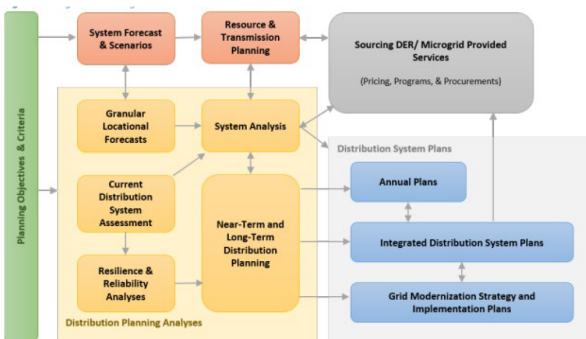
Planning Objectives & Criteria

System Forecast & Scenarios

Resource & Transmission Planning

Sourcing DER/ Microgrid Provided Services

(Pricing, Programs, & Procurements)

Granular Locational Forecasts

System Analysis

Distribution System Plans

Current Distribution System Assessment

Near-Term and Long-Term Distribution Planning

Annual Plans

Integrated Distribution System Plans

Resilience & Reliability Analyses

Grid Modernization Strategy and Implementation Plans

Distribution Planning Analyses